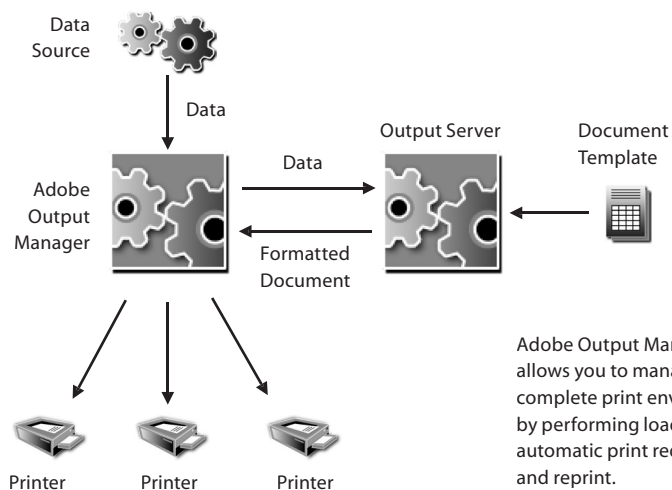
Data Source

Data

Adobe Output Manager

Data

Formatted Document

Output Server

Document Template

Adobe Output Man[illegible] allows you to mana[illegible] complete print env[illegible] by performing loa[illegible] automatic print rec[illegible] and reprint.

Printer

Printer

Printer